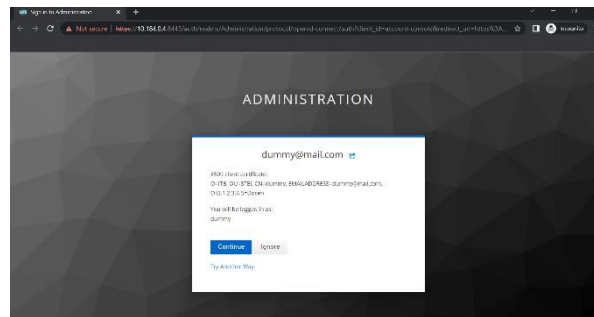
Sign in to Administration

Not secure | https://10.184.0.4:8443/auth/realms/Administration/protocol/openid-connect/auth?client_id=account-console&redirect_uri=https%3A...

Incognito

ADMINISTRATION

dummy@mail.com

X509 client certificate:
O=ITB, OU=STEI, CN=dummy, EMAILADDRESS=dummy@mail.com, OID.1.2.3.4.5=Dosen

You will be logged in as:
dummy

Continue
Ignore

Try Another Way